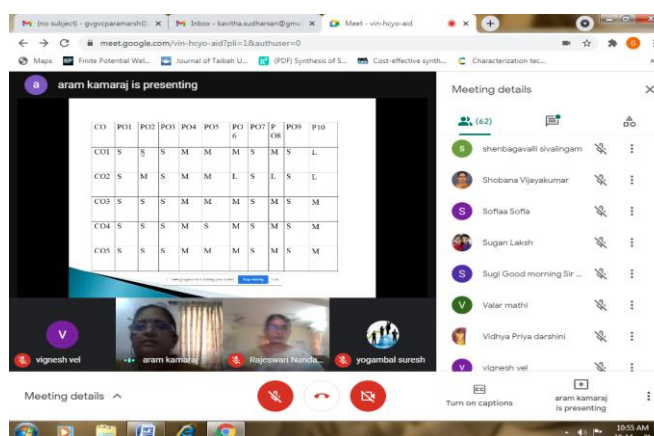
M (no subject) - gvgvcparamarsh@ × M Inbox - kavitha.sudharsan@gm × Meet - vin-hcyo-aid × +

← → C meet.google.com/vin-hcyo-aid?pli=1&authuser=0

Maps Finite Potential Wel... Journal of Taibah U... (PDF) Synthesis of S... Cost-effective synth... Characterization tec...

a aram kamaraj is presenting

| CO | PO1 | PO2 | PO3 | PO4 | PO5 | PO 6 | PO7 | P O8 | PO9 | P10 |
|---|---|---|---|---|---|---|---|---|---|---|
| CO1 | S | S | S | M | M | M | S | M | S | L |
| CO2 | S | M | S | S | M | L | S | L | S | L |
| CO3 | S | S | S | M | M | M | S | M | S | M |
| CO4 | S | S | S | M | S | M | S | M | S | M |
| CO5 | S | S | S | M | M | M | S | M | S | M |

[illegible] Stop sharing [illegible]

V vignesh vel aram kamaraj Rajeswari Nanda... yogambal suresh

Meeting details ^

Meeting details ×

(62)

S shenbagavalli sivalingam
Shobana Vijayakumar
S Sofiaa Sofia
Sugan Laksh
S Sugi Good morning Sir ...
V Valar mathi
Vidhya Priya darshini
V vignesh vel

CC Turn on captions

aram kamaraj is presenting

10:55 AM